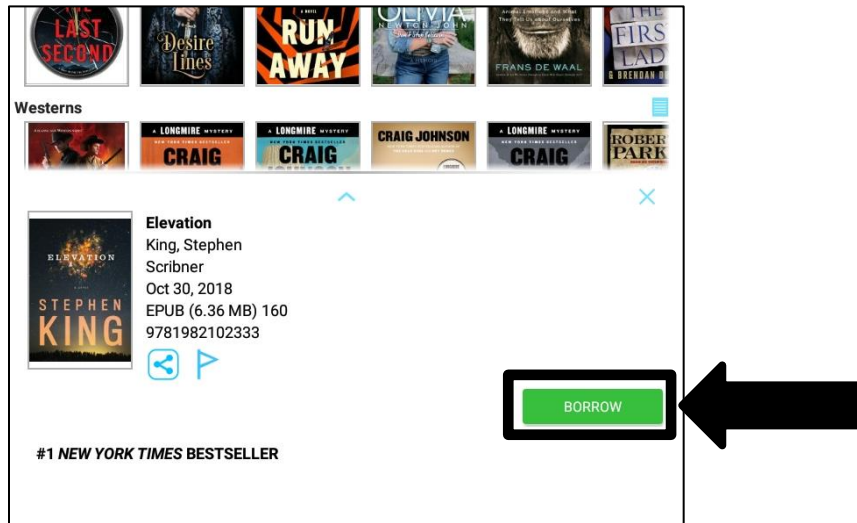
LAST SECOND

Desire Lines

RUN AWAY

OLIVIA NEWTON-JOHN

FRANS DE WAAL

THE FIRST LADY

BRENDAN

Westerns

A LONGMIRE MYSTERY CRAIG

A LONGMIRE MYSTERY CRAIG

CRAIG JOHNSON

A LONGMIRE MYSTERY CRAIG

ROBERT PARK

ELEVATION STEPHEN KING

Elevation
King, Stephen
Scribner
Oct 30, 2018
EPUB (6.36 MB) 160
9781982102333

BORROW

#1 NEW YORK TIMES BESTSELLER